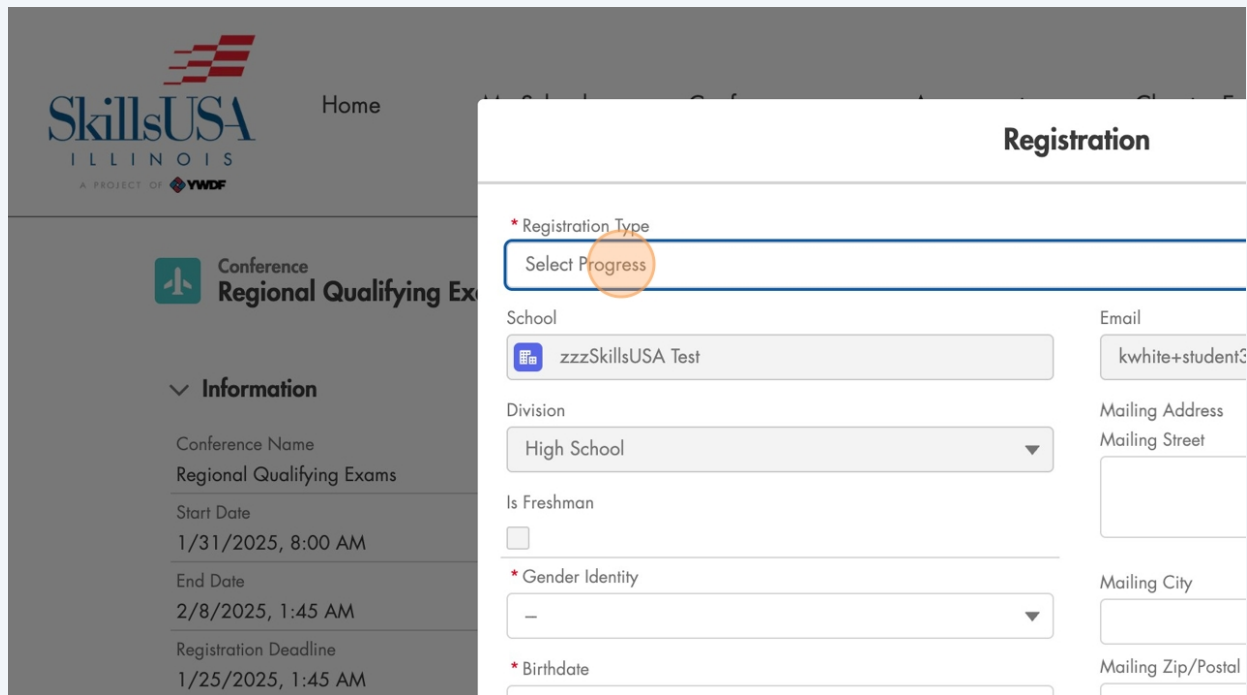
SkillsUSA
ILLINOIS
A PROJECT OF YWDF

Home

Conference
Regional Qualifying Ex

Information

Conference Name
Regional Qualifying Exams

Start Date
1/31/2025, 8:00 AM

End Date
2/8/2025, 1:45 AM

Registration Deadline
1/25/2025, 1:45 AM

Registration

* Registration Type
Select Progress

School
zzzSkillsUSA Test

Email
kwhite+student3

Division
High School

Mailing Address
Mailing Street

Is Freshman

* Gender Identity
–

Mailing City

* Birthdate

Mailing Zip/Postal